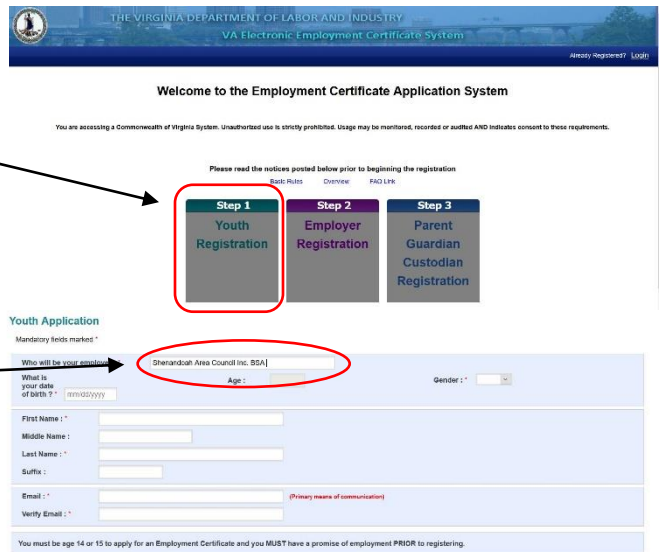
THE VIRGINIA DEPARTMENT OF LABOR AND INDUSTRY
VA Electronic Employment Certificate System

Already Registered? Login

Welcome to the Employment Certificate Application System

You are accessing a Commonwealth of Virginia System. Unauthorized use is strictly prohibited. Usage may be monitored, recorded or audited AND indicates consent to these requirements.

Please read the notices posted below prior to beginning the registration
Basic Rules Overview FAQ Link

Step 1
Youth Registration

Step 2
Employer Registration

Step 3
Parent Guardian Custodian Registration

Youth Application

Mandatory fields marked *

Who will be your employer
Shenandoah Area Council Inc. BSA

What is your date of birth ? * mm/dd/yyyy
Age :
Gender : *

First Name : *
Middle Name :
Last Name : *
Suffix :

Email : *
(Primary means of communication)
Verify Email : *

You must be age 14 or 15 to apply for an Employment Certificate and you MUST have a promise of employment PRIOR to registering.